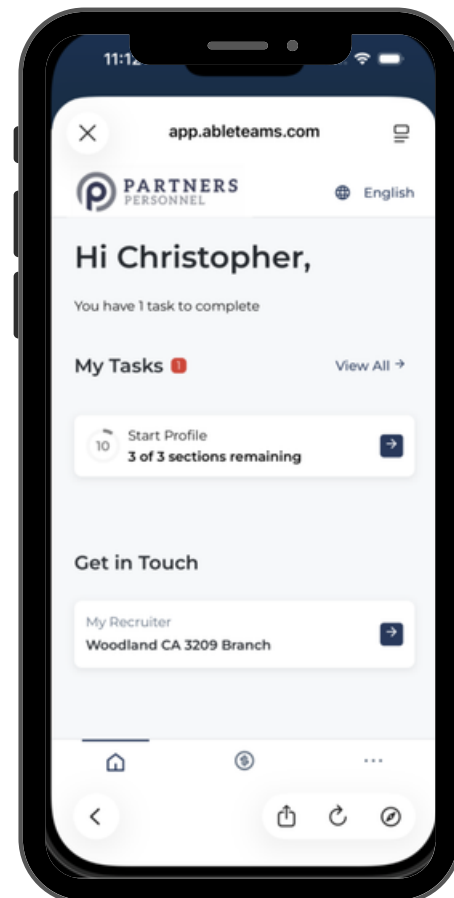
11:1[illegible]

app.ableteams.com

PARTNERS
PERSONNEL

English

Hi Christopher,

You have 1 task to complete

My Tasks 1

View All →

10 Start Profile
3 of 3 sections remaining

Get in Touch

My Recruiter
Woodland CA 3209 Branch

...